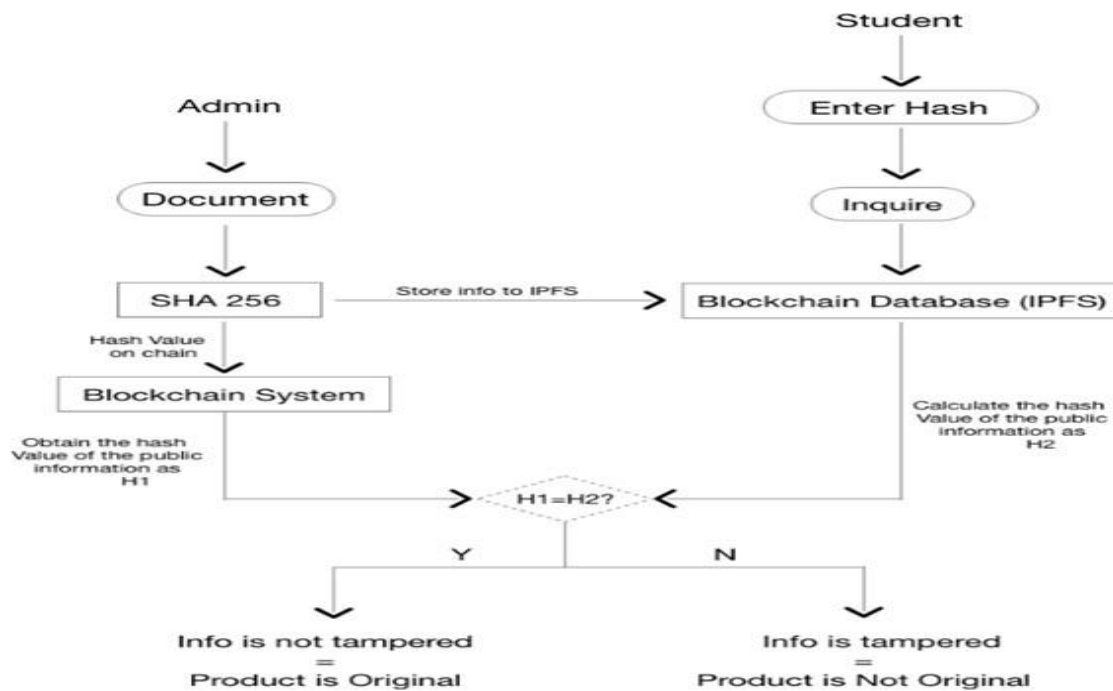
Student

Enter Hash

Admin

Document

Inquire

SHA 256

Store info to IPFS

Blockchain Database (IPFS)

Hash Value on chain

Blockchain System

Obtain the hash Value of the public information as H1

Calculate the hash Value of the public information as H2

H1=H2?

Y

N

Info is not tampered = Product is Original

Info is tampered = Product is Not Original